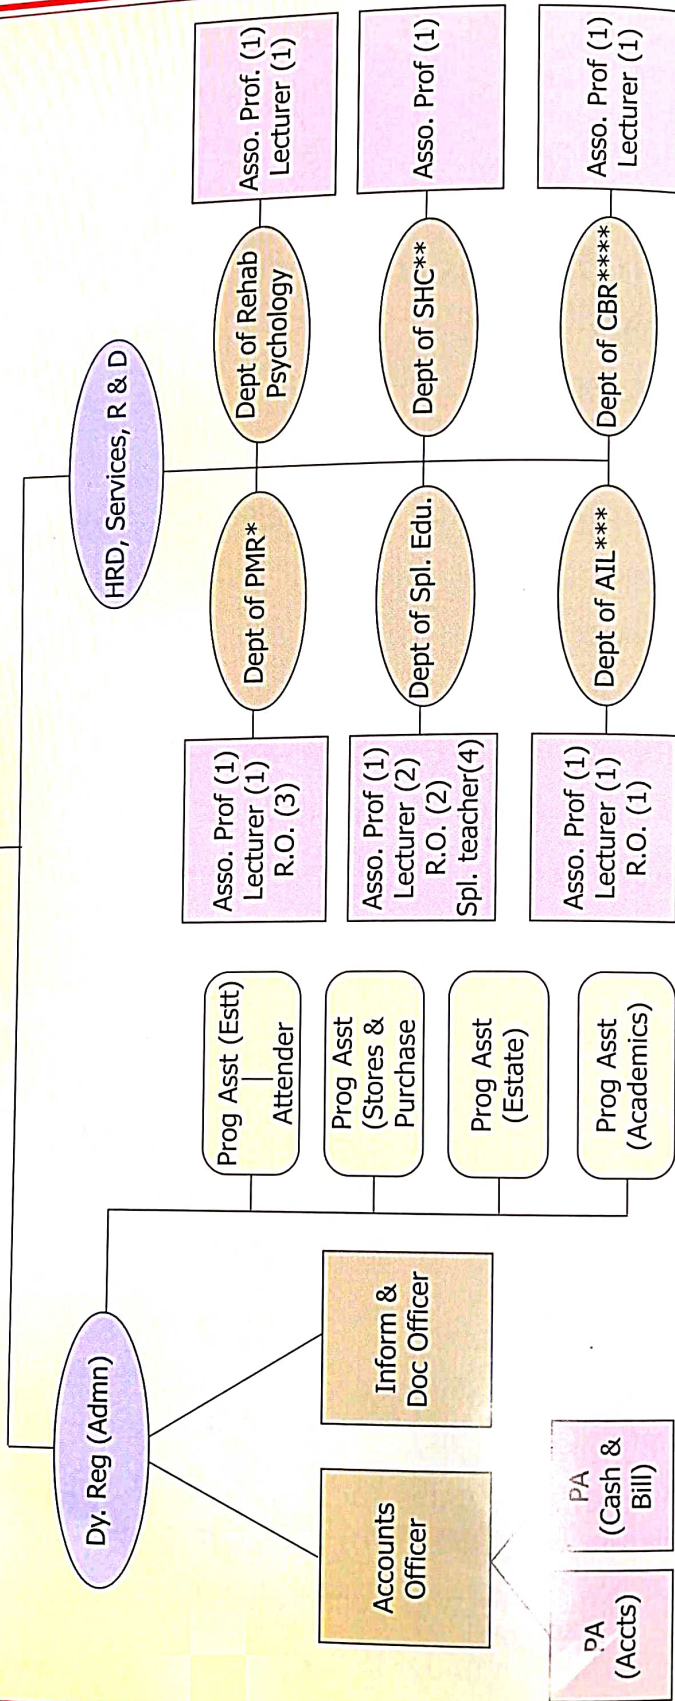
HRD, Services, R & D

Dept of PMR*

Asso. Prof (1)
Lecturer (1)
R.O. (3)

Dept of Rehab Psychology

Asso. Prof. (1)
Lecturer (1)

Dept of Spl. Edu.

Asso. Prof (1)
Lecturer (2)
R.O. (2)
Spl. teacher(4)

Dept of SHC**

Asso. Prof (1)

Dept of AIL***

Asso. Prof (1)
Lecturer (1)
R.O. (1)

Dept of CBR****

Asso. Prof (1)
Lecturer (1)

Dy. Reg (Admn)

Prog Asst (Estt)
Attender

Prog Asst (Stores & Purchase

Prog Asst (Estate)

Prog Asst (Academics)

Inform & Doc Officer

Accounts Officer

PA (Cash & Bill)

PA (Accts)